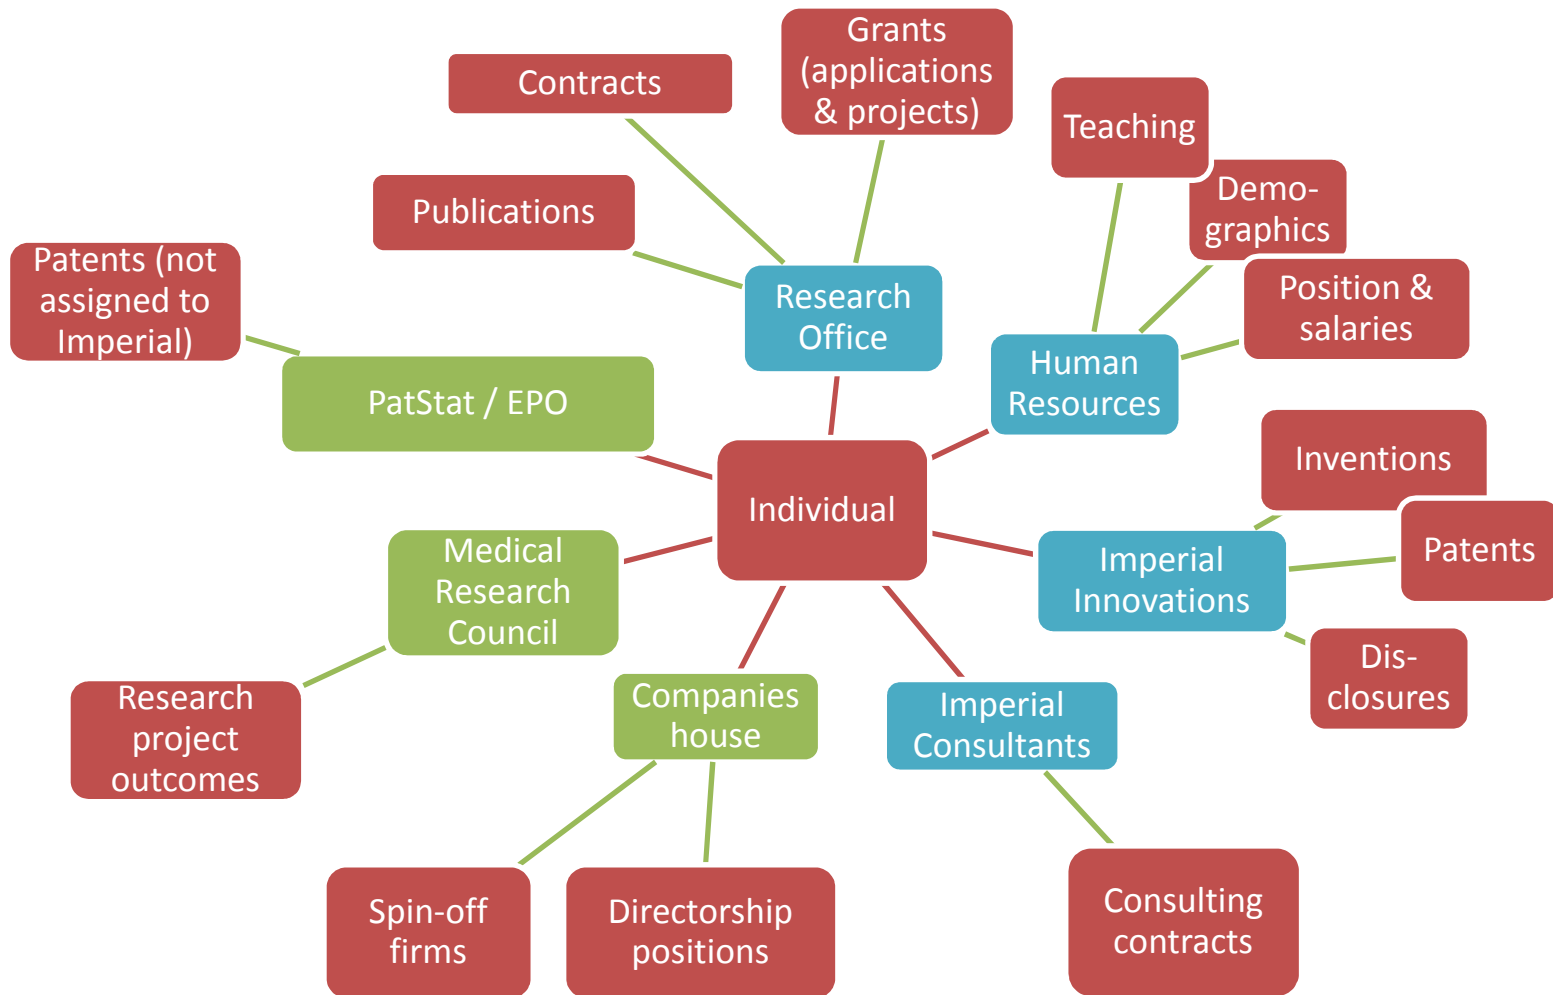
Contracts

Grants (applications & projects)

Teaching

Publications

Demographics

Patents (not assigned to Imperial)

Research Office

Position & salaries

Human Resources

PatStat / EPO

Inventions

Individual

Medical Research Council

Imperial Innovations

Patents

Dis-closures

Research project outcomes

Companies house

Imperial Consultants

Spin-off firms

Directorship positions

Consulting contracts